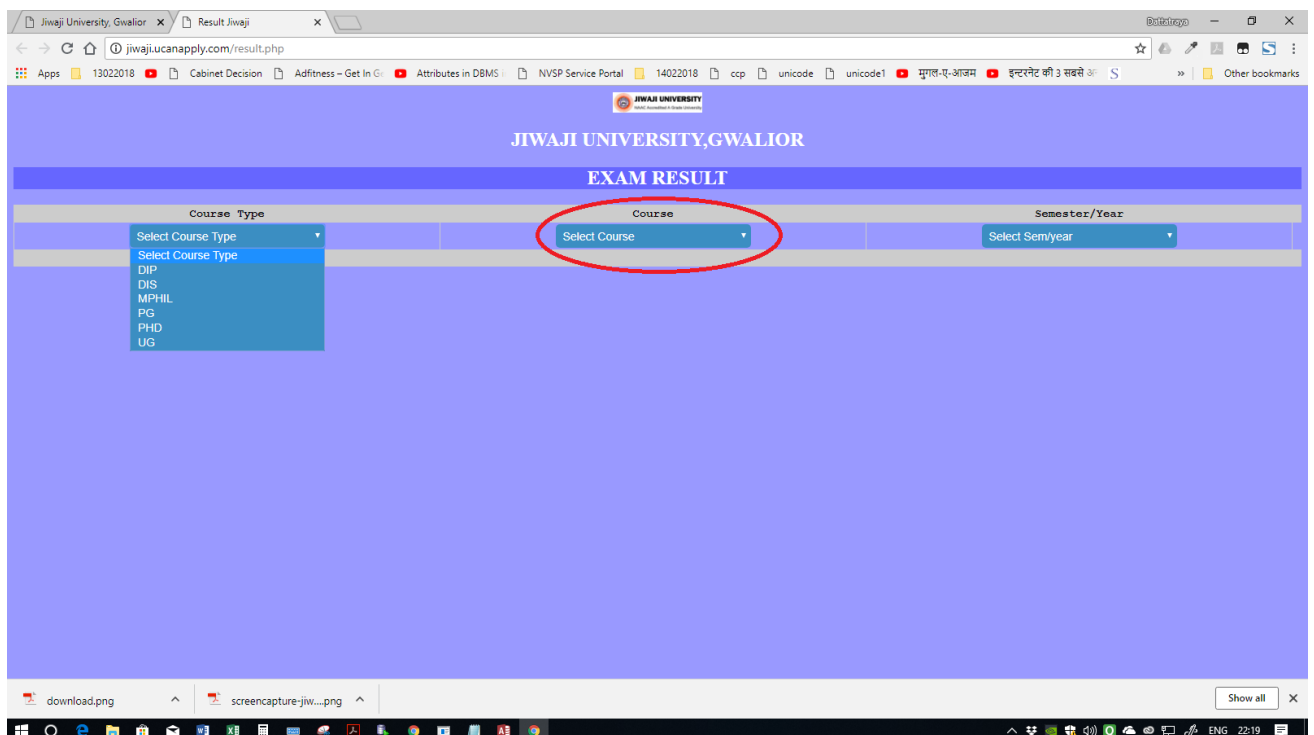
Jiwaji University, Gwalior ×
Result Jiwaji ×
Dattatraya
jiwaji.ucanapply.com/result.php
Apps 13022018 Cabinet Decision Adfitness – Get In Ge Attributes in DBMS NVSP Service Portal 14022018 ccp unicode unicode1 मुगल-ए-आजम इन्टरनेट की 3 सबसे अ » Other bookmarks

JIWAJI UNIVERSITY

JIWAJI UNIVERSITY,GWALIOR

EXAM RESULT

| Course Type | Course | Semester/Year |
|---|---|---|
| Select Course Type | Select Course | Select Sem/year |

Select Course Type
DIP
DIS
MPHIL
PG
PHD
UG

download.png
screencapture-jiw....png
Show all
ENG 22:19